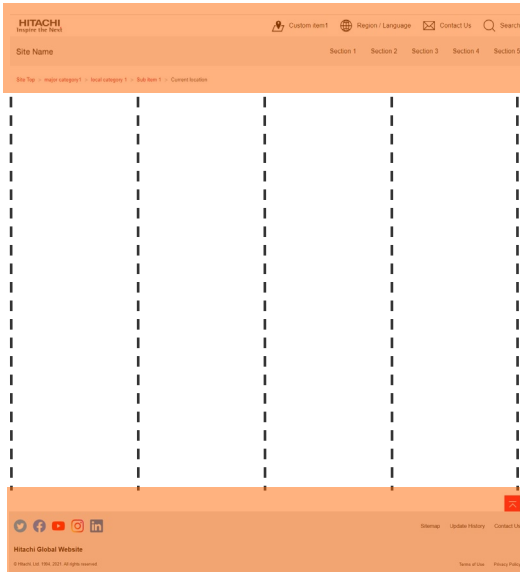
HITACHI
Inspire the Next

Custom item1 Region / Language Contact Us Search

Site Name

Section 1 Section 2 Section 3 Section 4 Section 5

Site Top > major category1 > local category 1 > Sub item 1 > Current location

Sitemap Update History Contact Us

Hitachi Global Website

© Hitachi, Ltd. 1994, 2021. All rights reserved.

Terms of Use Privacy Policy